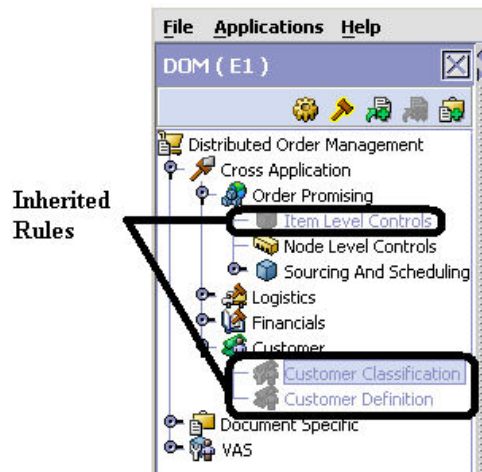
File Applications Help

DOM ( E1 )

Distributed Order Management
Cross Application
Order Promising
Item Level Controls
Node Level Controls
Sourcing And Scheduling
Logistics
Financials
Customer
Customer Classification
Customer Definition
Document Specific
VAS

Inherited Rules